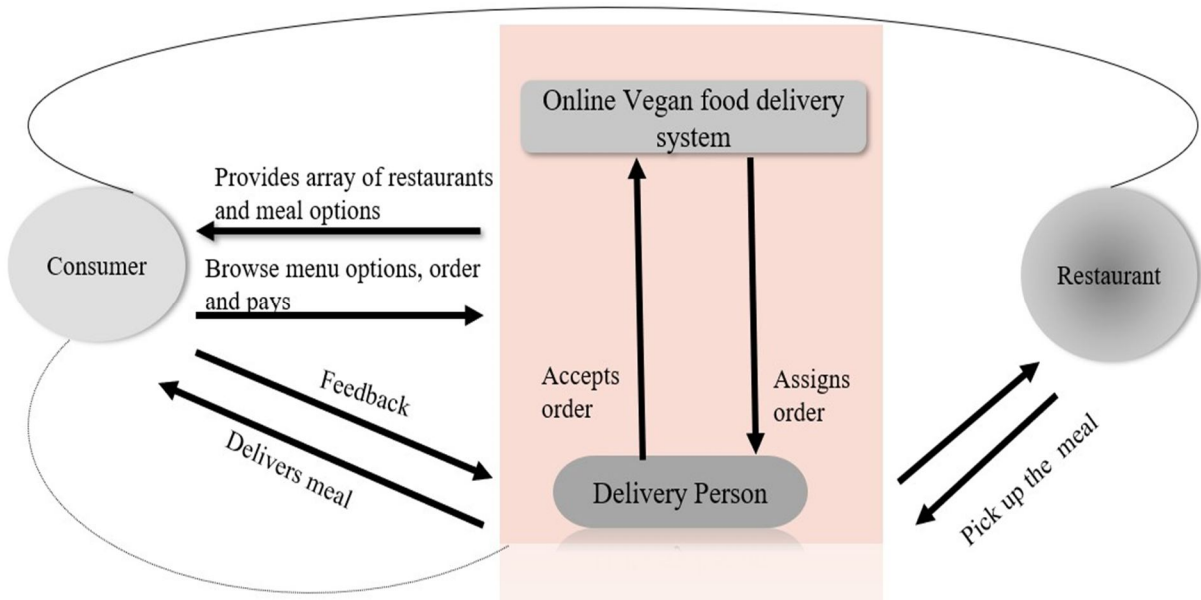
Online Vegan food delivery system

Provides array of restaurants and meal options

Consumer

Browse menu options, order and pays

Restaurant

Feedback

Delivers meal

Accepts order

Assigns order

Delivery Person

Pick up the meal